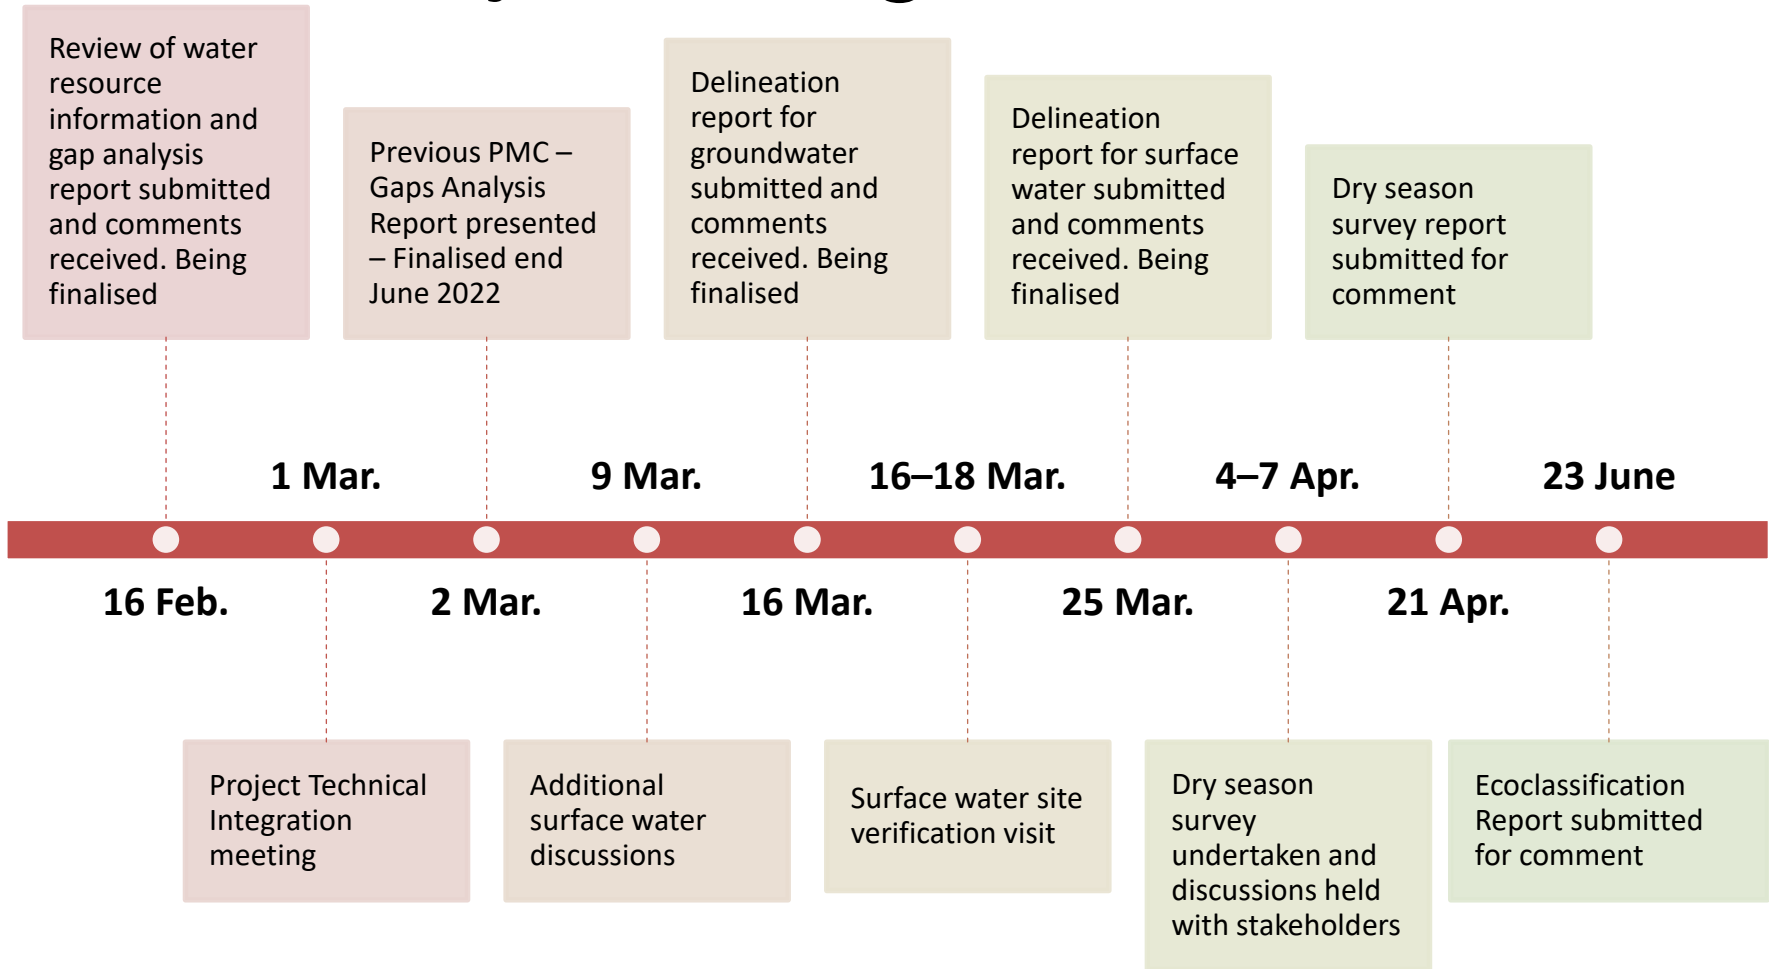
Review of water resource information and gap analysis report submitted and comments received. Being finalised

Previous PMC – Gaps Analysis Report presented – Finalised end June 2022

Delineation report for groundwater submitted and comments received. Being finalised

Delineation report for surface water submitted and comments received. Being finalised

Dry season survey report submitted for comment

1 Mar.

9 Mar.

16–18 Mar.

4–7 Apr.

23 June

16 Feb.

2 Mar.

16 Mar.

25 Mar.

21 Apr.

Project Technical Integration meeting

Additional surface water discussions

Surface water site verification visit

Dry season survey undertaken and discussions held with stakeholders

Ecoclassification Report submitted for comment